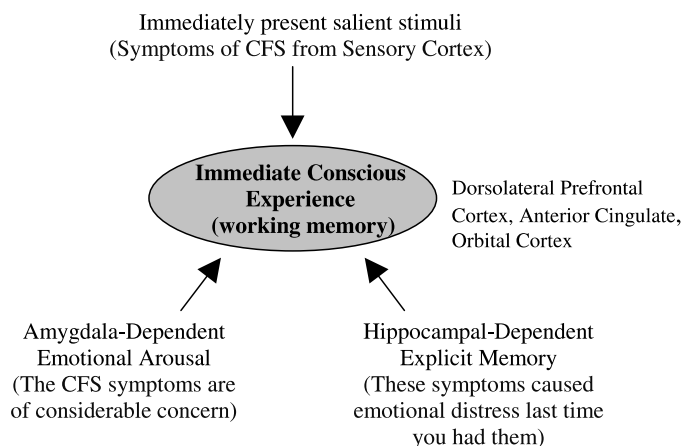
Immediately present salient stimuli
(Symptoms of CFS from Sensory Cortex)

Immediate Conscious Experience (working memory)

Dorsolateral Prefrontal Cortex, Anterior Cingulate, Orbital Cortex

Amygdala-Dependent Emotional Arousal (The CFS symptoms are of considerable concern)

Hippocampal-Dependent Explicit Memory (These symptoms caused emotional distress last time you had them)